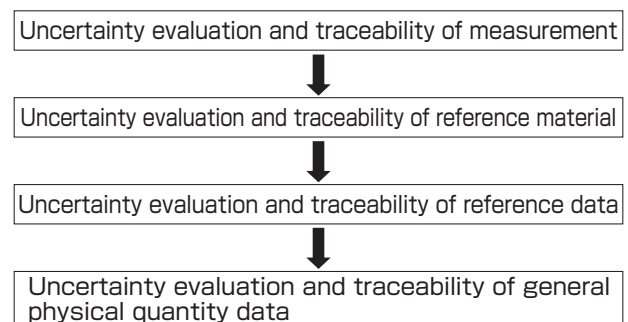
Uncertainty evaluation and traceability of measurement

Uncertainty evaluation and traceability of reference material

Uncertainty evaluation and traceability of reference data

Uncertainty evaluation and traceability of general physical quantity data